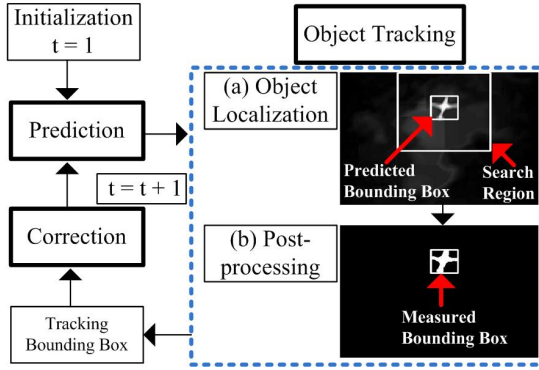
Initialization
t = 1

Prediction

t = t + 1

Correction

Tracking Bounding Box

Object Tracking

(a) Object Localization

Predicted Bounding Box

Search Region

(b) Post-processing

Measured Bounding Box